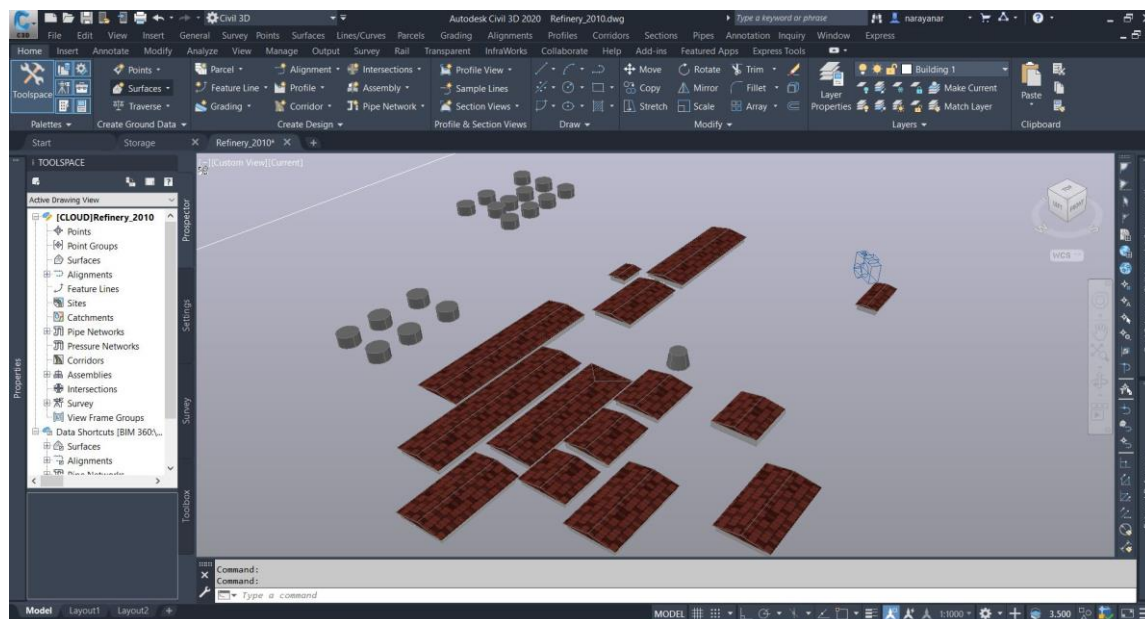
Civil 3D
Autodesk Civil 3D 2020 Refinery_2010.dwg
Type a keyword or phrase
narayanar
File Edit View Insert General Survey Points Surfaces Lines/Curves Parcels Grading Alignments Profiles Corridors Sections Pipes Annotation Inquiry Window Express
Home Insert Annotate Modify Analyze View Manage Output Survey Rail Transparent InfraWorks Collaborate Help Add-ins Featured Apps Express Tools
Toolspace
Points
Surfaces
Traverse
Parcel
Feature Line
Grading
Alignment
Profile
Corridor
Intersections
Assembly
Pipe Network
Profile View
Sample Lines
Section Views
Move
Copy
Stretch
Rotate
Mirror
Scale
Trim
Fillet
Array
Layer Properties
Building 1
Make Current
Match Layer
Paste
Palettes
Create Ground Data
Create Design
Profile & Section Views
Draw
Modify
Layers
Clipboard
Start
Storage
Refinery_2010*
TOOLSPACE
Active Drawing View
[CLOUD]Refinery_2010
Points
Point Groups
Surfaces
Alignments
Feature Lines
Sites
Catchments
Pipe Networks
Pressure Networks
Corridors
Assemblies
Intersections
Survey
View Frame Groups
Data Shortcuts [BIM 360:\...
Surfaces
Alignments
Pipe Networks
Prospector
Settings
Survey
Toolbox
Properties
[-][Custom View][Current]
WCS
Command:
Command:
Type a command
Model Layout1 Layout2
MODEL 1:1000 3.500